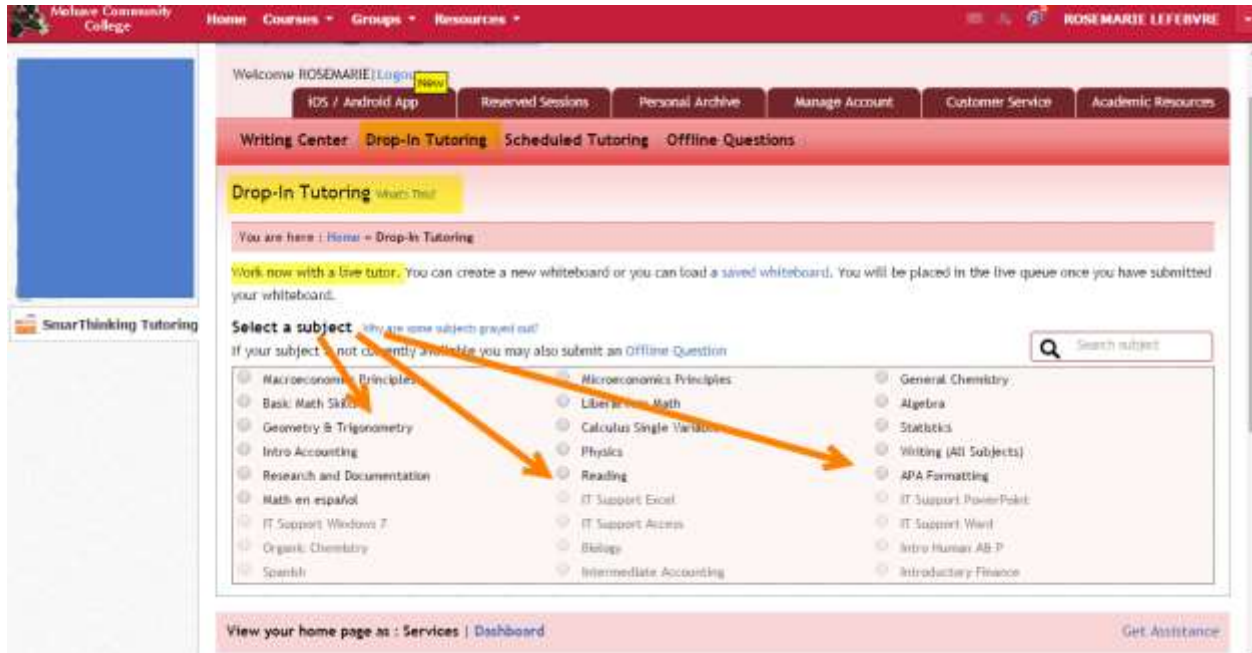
Mohave Community College

Home Courses ▾ Groups ▾ Resources ▾

ROSEMARIE LEFEBVRE

SmarThinking Tutoring

Welcome ROSEMARIE | Logout New

iOS / Android App | Reserved Sessions | Personal Archive | Manage Account | Customer Service | Academic Resources

Writing Center | Drop-In Tutoring | Scheduled Tutoring | Offline Questions

Drop-In Tutoring What's This?

You are here : Home » Drop-In Tutoring

Work now with a live tutor. You can create a new whiteboard or you can load a saved whiteboard. You will be placed in the live queue once you have submitted your whiteboard.

Select a subject Why are some subjects grayed out?

If your subject is not currently available you may also submit an Offline Question

Search subject

| | | |
|---|---|---|
| Macroeconomics Principles | Microeconomics Principles | General Chemistry |
| Basic Math Skills | Liberal Arts Math | Algebra |
| Geometry & Trigonometry | Calculus Single Variable | Statistics |
| Intro Accounting | Physics | Writing (All Subjects) |
| Research and Documentation | Reading | APA Formatting |
| Math en español | IT Support Excel | IT Support PowerPoint |
| IT Support Windows 7 | IT Support Access | IT Support Word |
| Organic Chemistry | Biology | Intro Human A& P |
| Spanish | Intermediate Accounting | Introductory Finance |

View your home page as : Services | Dashboard

Get Assistance